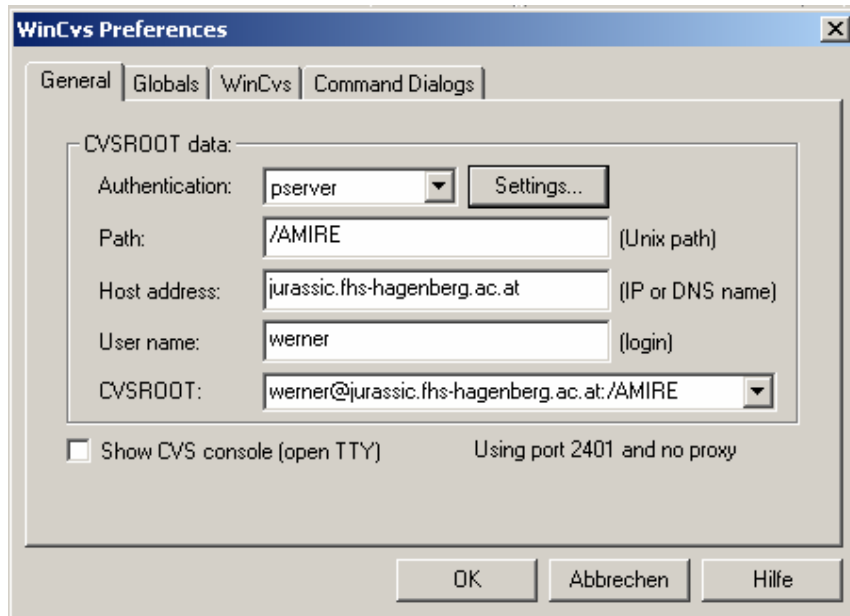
WinCvs Preferences

General | Globals | WinCvs | Command Dialogs

CVSROOT data:

Authentication: pserver Settings...

Path: /AMIRE (Unix path)

Host address: jurassic.fhs-hagenberg.ac.at (IP or DNS name)

User name: werner (login)

CVSROOT: werner@jurassic.fhs-hagenberg.ac.at:/AMIRE

Show CVS console (open TTY)

Using port 2401 and no proxy

OK Abbrechen Hilfe